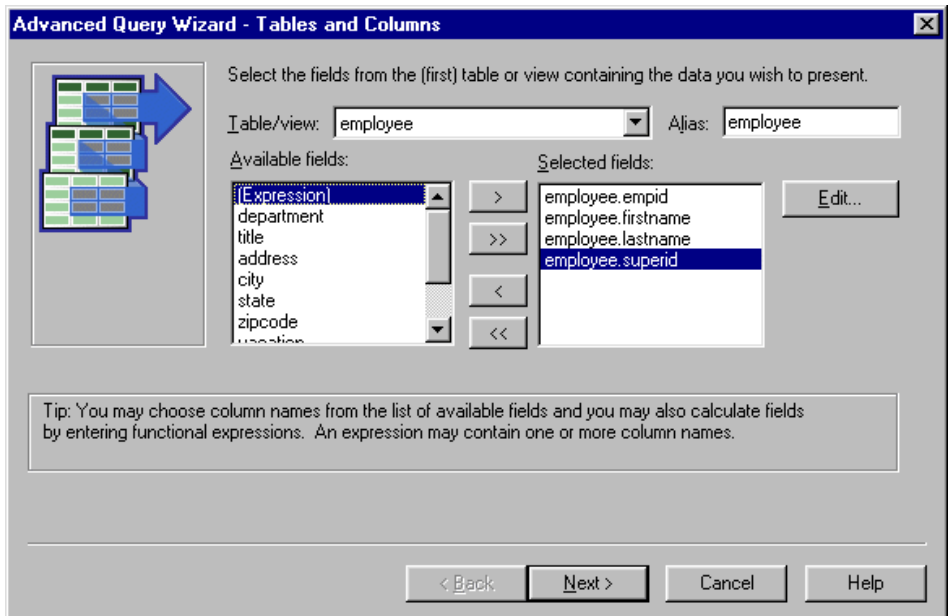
Advanced Query Wizard - Tables and Columns

Select the fields from the (first) table or view containing the data you wish to present.

Table/view: employee

Alias: employee

Available fields:

(Expression)
department
title
address
city
state
zipcode
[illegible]

>
>>
<
<<

Selected fields:

employee.empid
employee.firstname
employee.lastname
employee.superid

Edit...

Tip: You may choose column names from the list of available fields and you may also calculate fields by entering functional expressions. An expression may contain one or more column names.

< Back

Next >

Cancel

Help